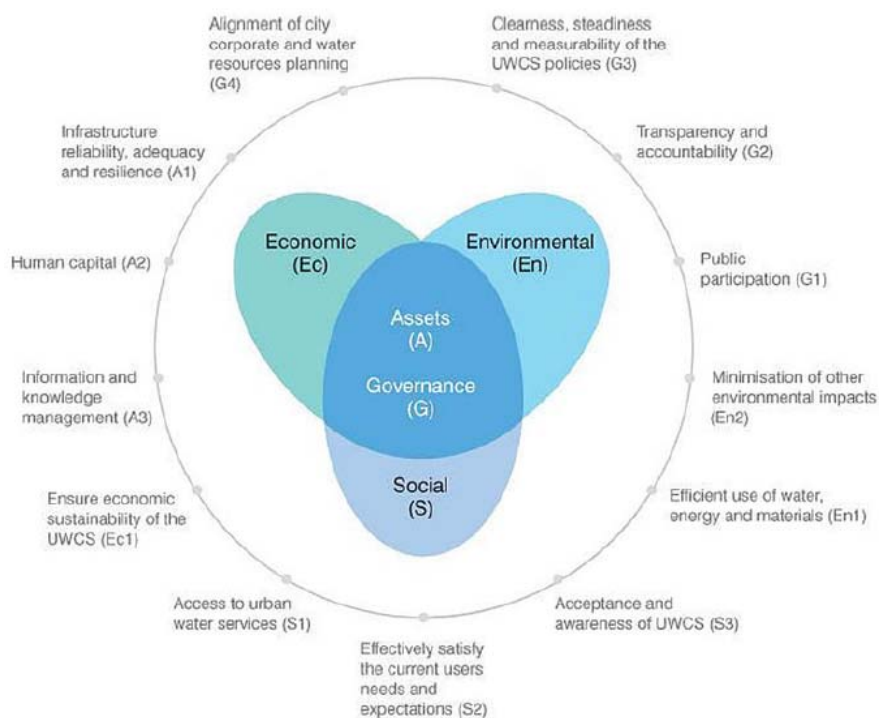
Alignment of city corporate and water resources planning (G4)

Clearness, steadiness and measurability of the UWCS policies (G3)

Infrastructure reliability, adequacy and resilience (A1)

Transparency and accountability (G2)

Economic (Ec)

Environmental (En)

Human capital (A2)

Public participation (G1)

Assets (A)

Governance (G)

Information and knowledge management (A3)

Minimisation of other environmental impacts (En2)

Social (S)

Ensure economic sustainability of the UWCS (Ec1)

Efficient use of water, energy and materials (En1)

Access to urban water services (S1)

Acceptance and awareness of UWCS (S3)

Effectively satisfy the current users needs and expectations (S2)